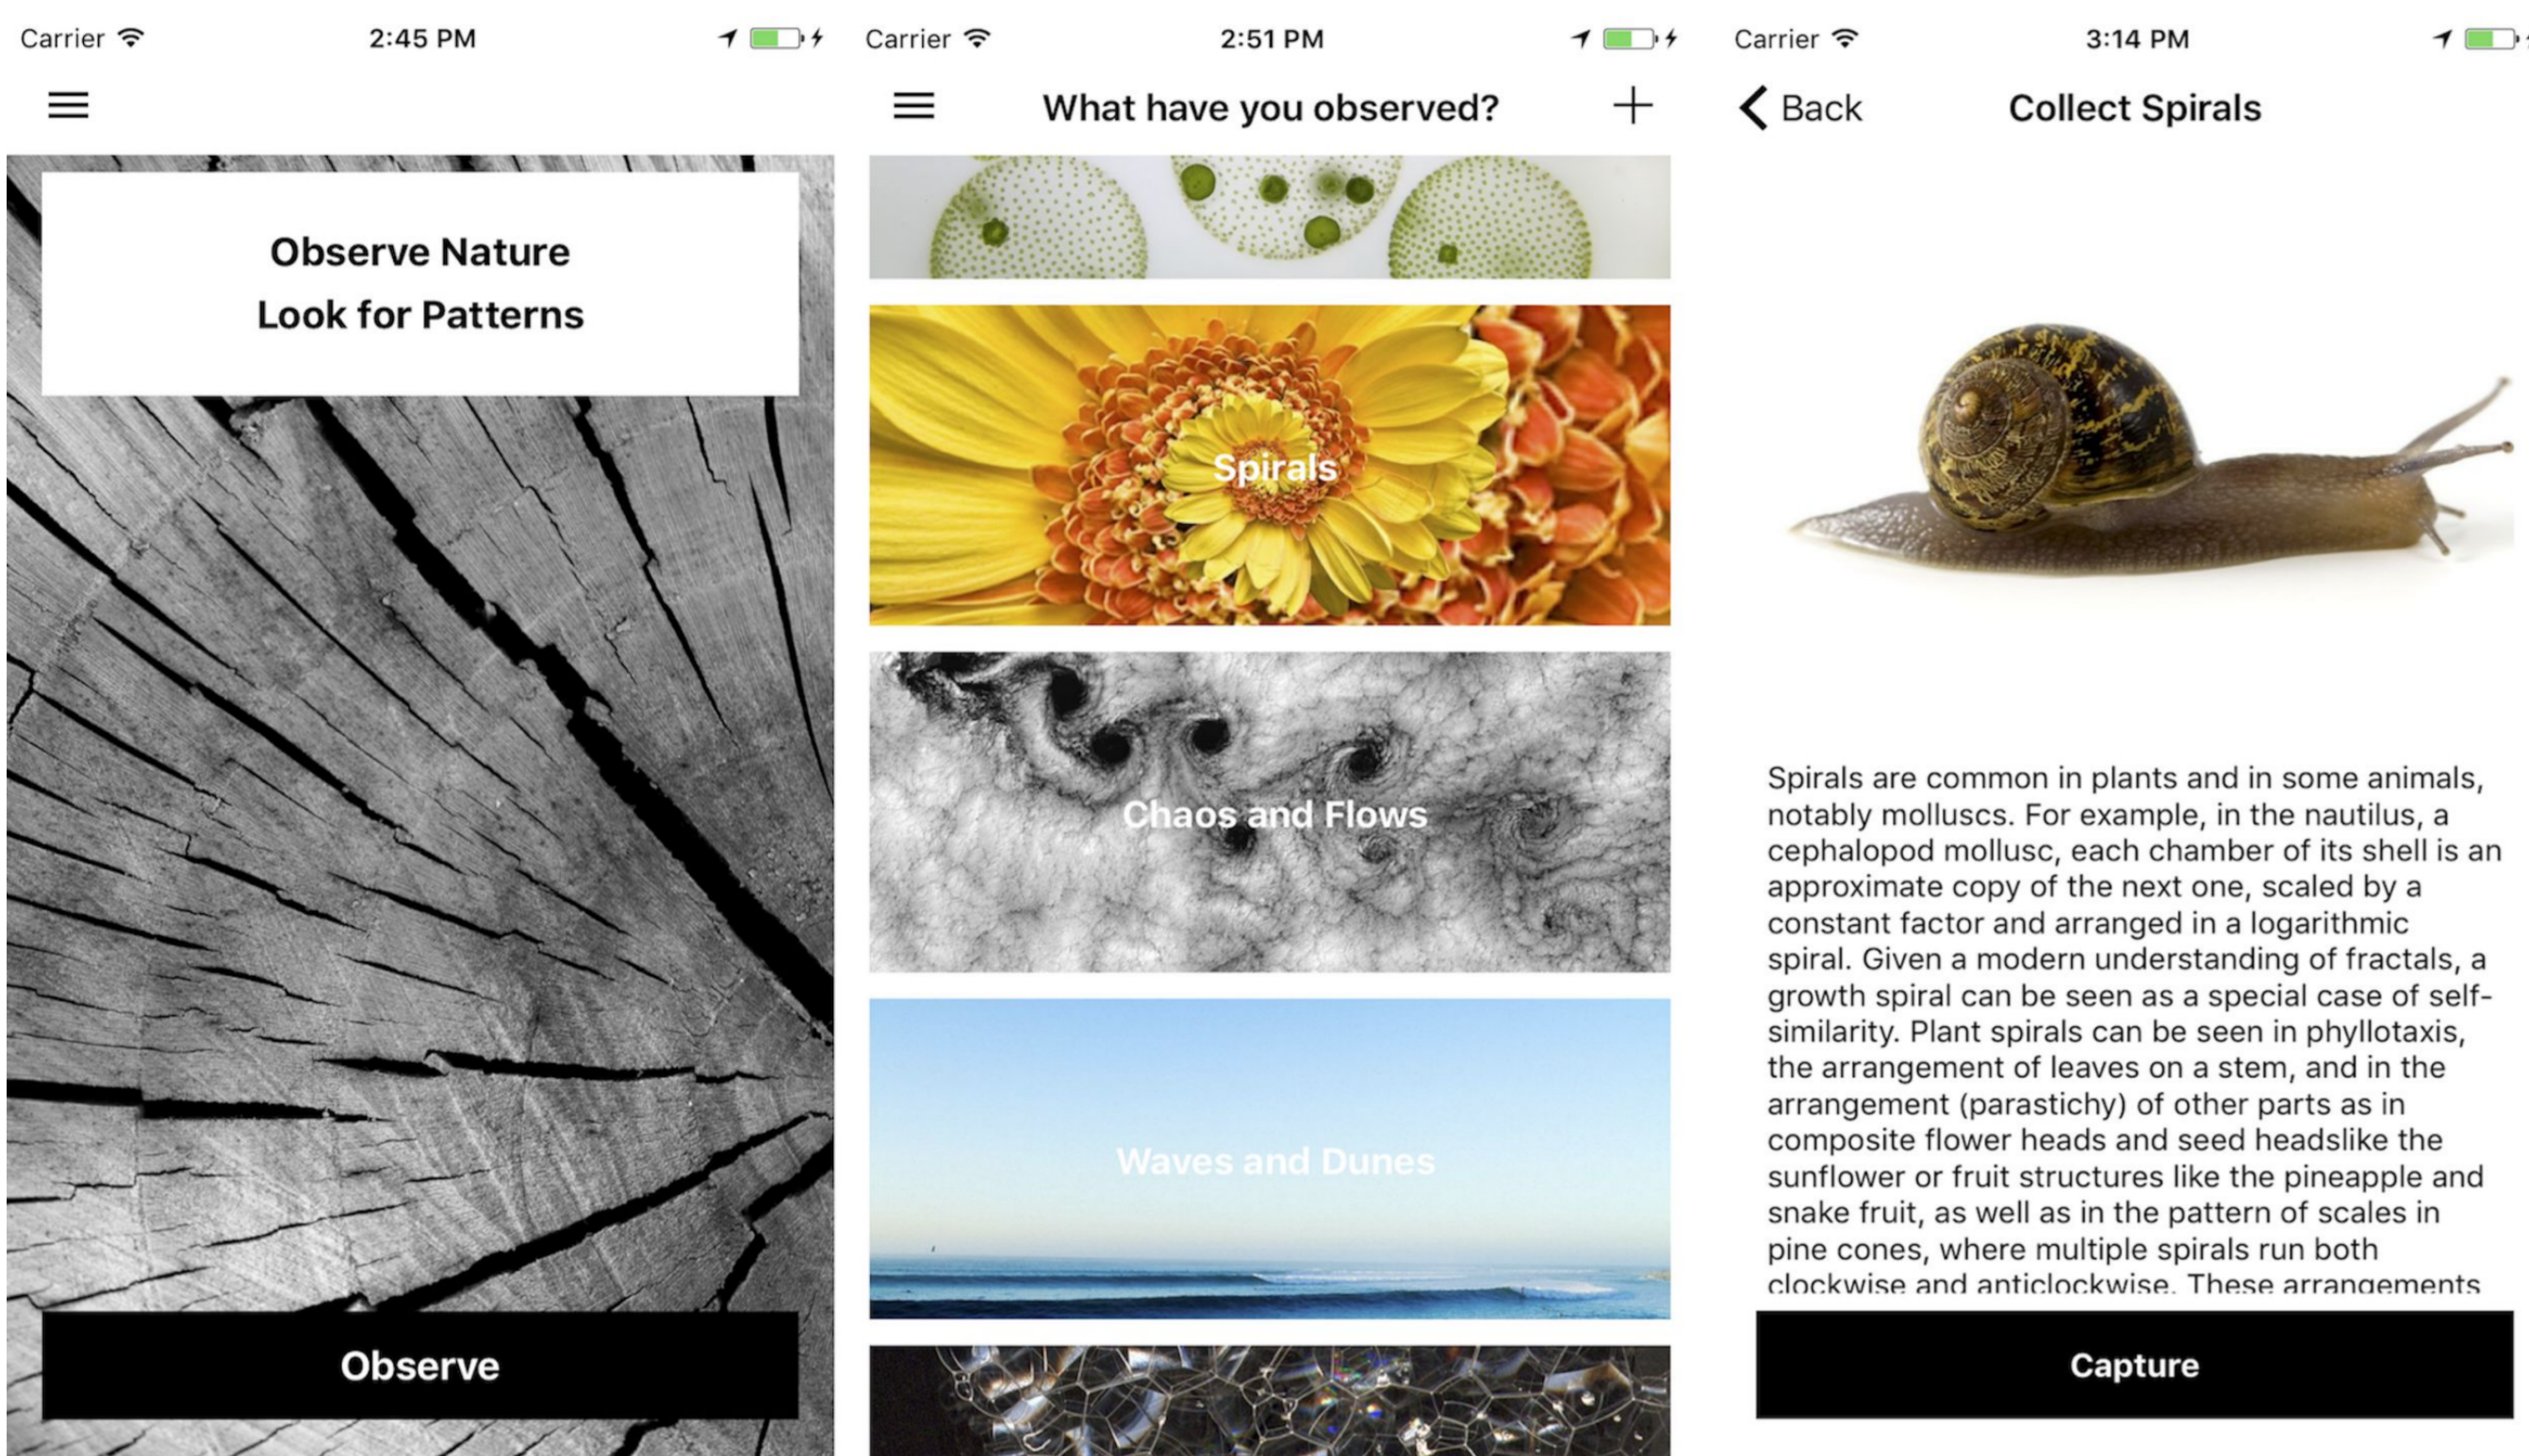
Carrier 2:45 PM

Observe Nature
Look for Patterns

Observe

Carrier 2:51 PM

What have you observed? +

Spirals

Chaos and Flows

Waves and Dunes

Carrier 3:14 PM

Back Collect Spirals

Spirals are common in plants and in some animals, notably molluscs. For example, in the nautilus, a cephalopod mollusc, each chamber of its shell is an approximate copy of the next one, scaled by a constant factor and arranged in a logarithmic spiral. Given a modern understanding of fractals, a growth spiral can be seen as a special case of self-similarity. Plant spirals can be seen in phyllotaxis, the arrangement of leaves on a stem, and in the arrangement (parastichy) of other parts as in composite flower heads and seed headslike the sunflower or fruit structures like the pineapple and snake fruit, as well as in the pattern of scales in pine cones, where multiple spirals run both clockwise and anticlockwise. These arrangements

Capture